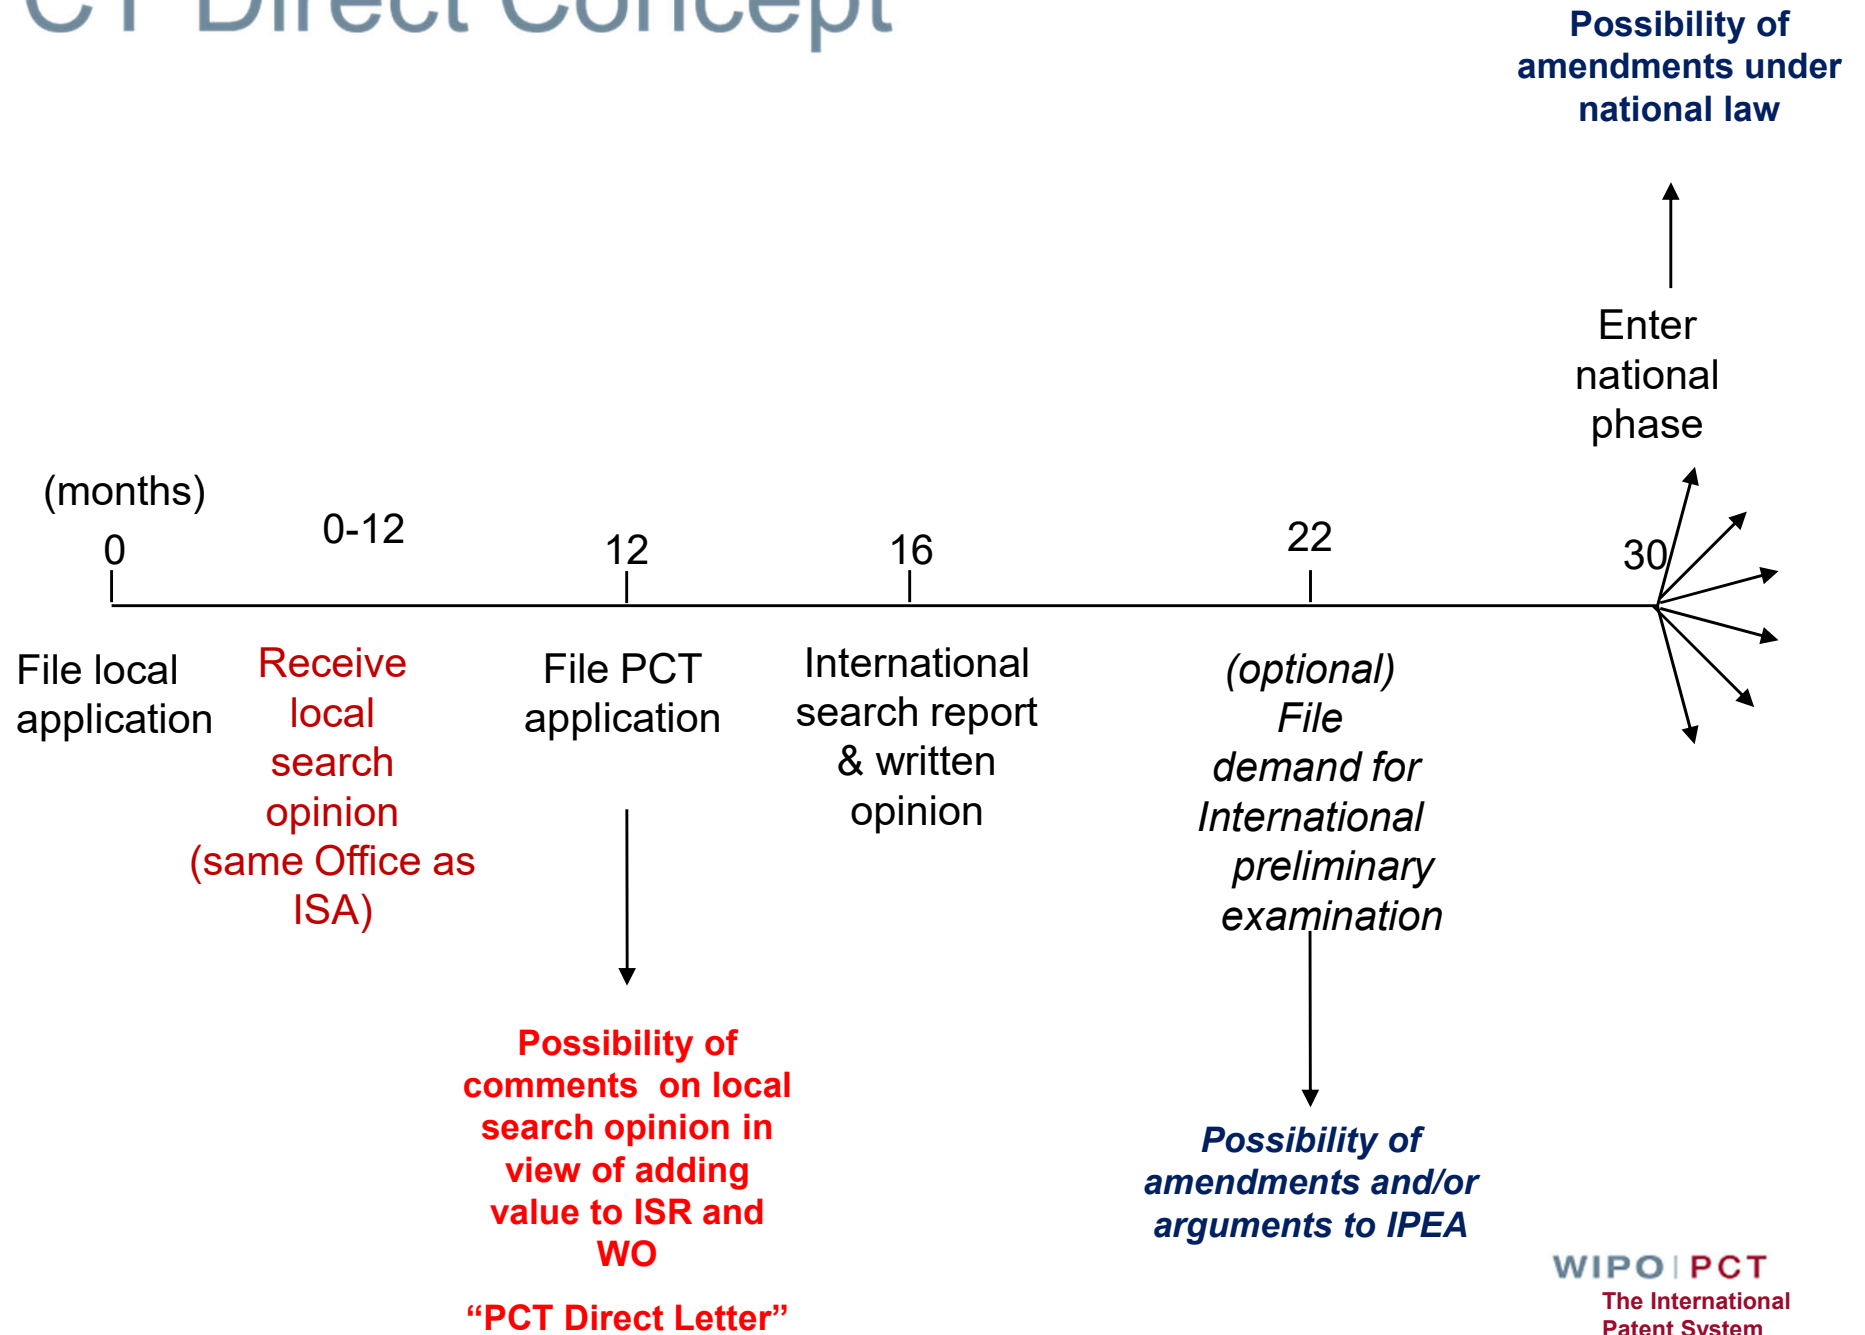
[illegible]T Direct Concept

Possibility of amendments under national law

Enter national phase

(months)

0

0-12

12

16

22

30

File local application

Receive local search opinion (same Office as ISA)

File PCT application

International search report & written opinion

*(optional) File demand for International preliminary examination*

Possibility of comments on local search opinion in view of adding value to ISR and WO

“PCT Direct Letter”

*Possibility of amendments and/or arguments to IPEA*

WIPO | PCT
The International Patent System